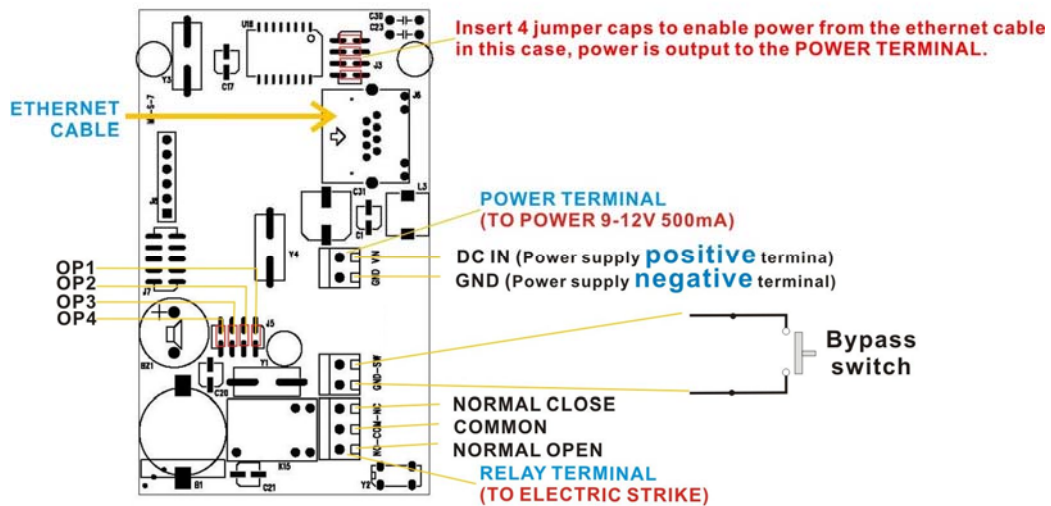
Insert 4 jumper caps to enable power from the ethernet cable in this case, power is output to the POWER TERMINAL.

ETHERNET CABLE

U18
C30
C23
J3
Y3
C17
J6
C31
L3
C1
J4
J7
Y4
J5
BZ1
C20
Y1
X15
C21
B1
Y2

POWER TERMINAL
(TO POWER 9-12V 500mA)

DC IN (Power supply positive termina)
GND (Power supply negative terminal)

OP1
OP2
OP3
OP4

Bypass switch

NORMAL CLOSE
COMMON
NORMAL OPEN
RELAY TERMINAL
(TO ELECTRIC STRIKE)